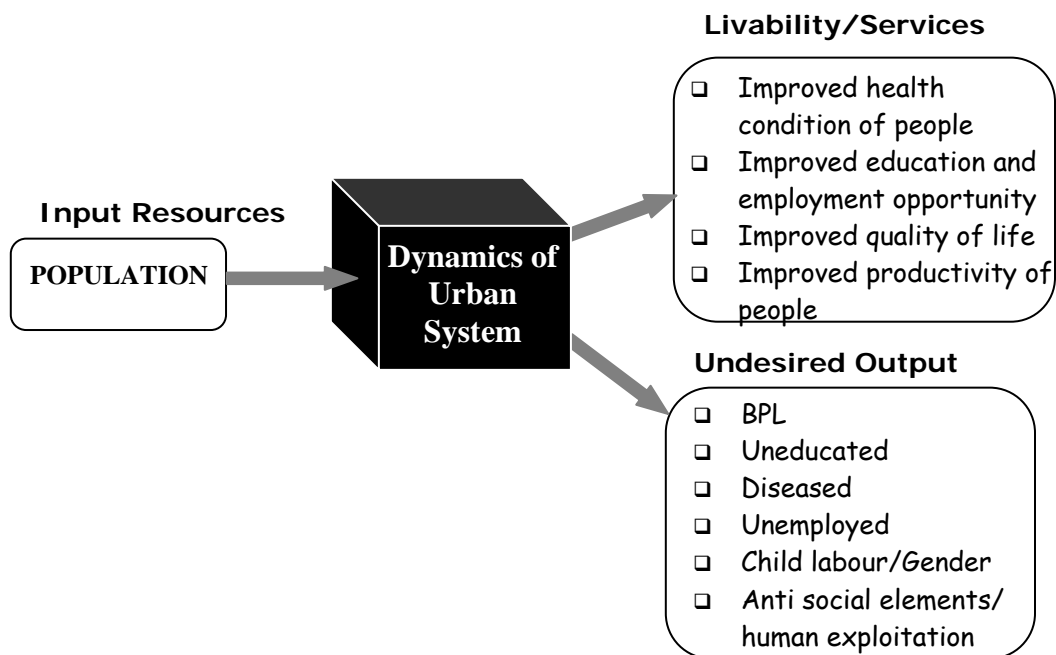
Input Resources

POPULATION

Dynamics of Urban System

Livability/Services

- Improved health condition of people
- Improved education and employment opportunity
- Improved quality of life
- Improved productivity of people

Undesired Output

- BPL
- Uneducated
- Diseased
- Unemployed
- Child labour/Gender
- Anti social elements/ human exploitation